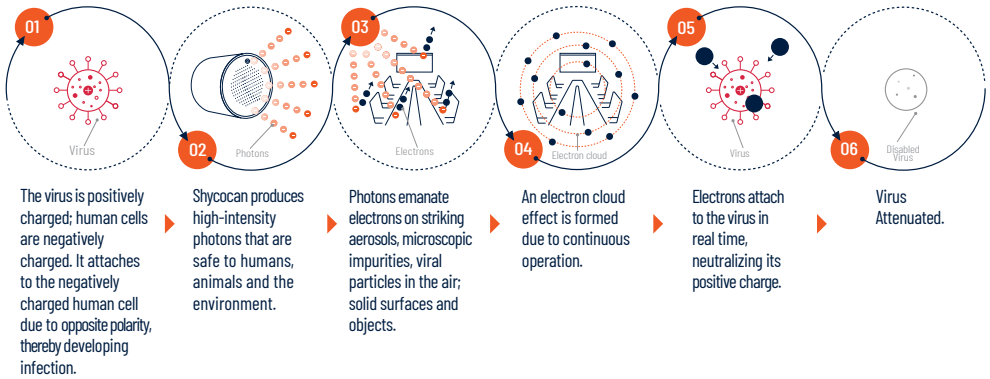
01

Virus

02

Photons

03

Electrons

04

Electron cloud

05

Virus

06

Disabled Virus

The virus is positively charged; human cells are negatively charged. It attaches to the negatively charged human cell due to opposite polarity, thereby developing infection.

Shycocan produces high-intensity photons that are safe to humans, animals and the environment.

Photons emanate electrons on striking aerosols, microscopic impurities, viral particles in the air; solid surfaces and objects.

An electron cloud effect is formed due to continuous operation.

Electrons attach to the virus in real time, neutralizing its positive charge.

Virus Attenuated.